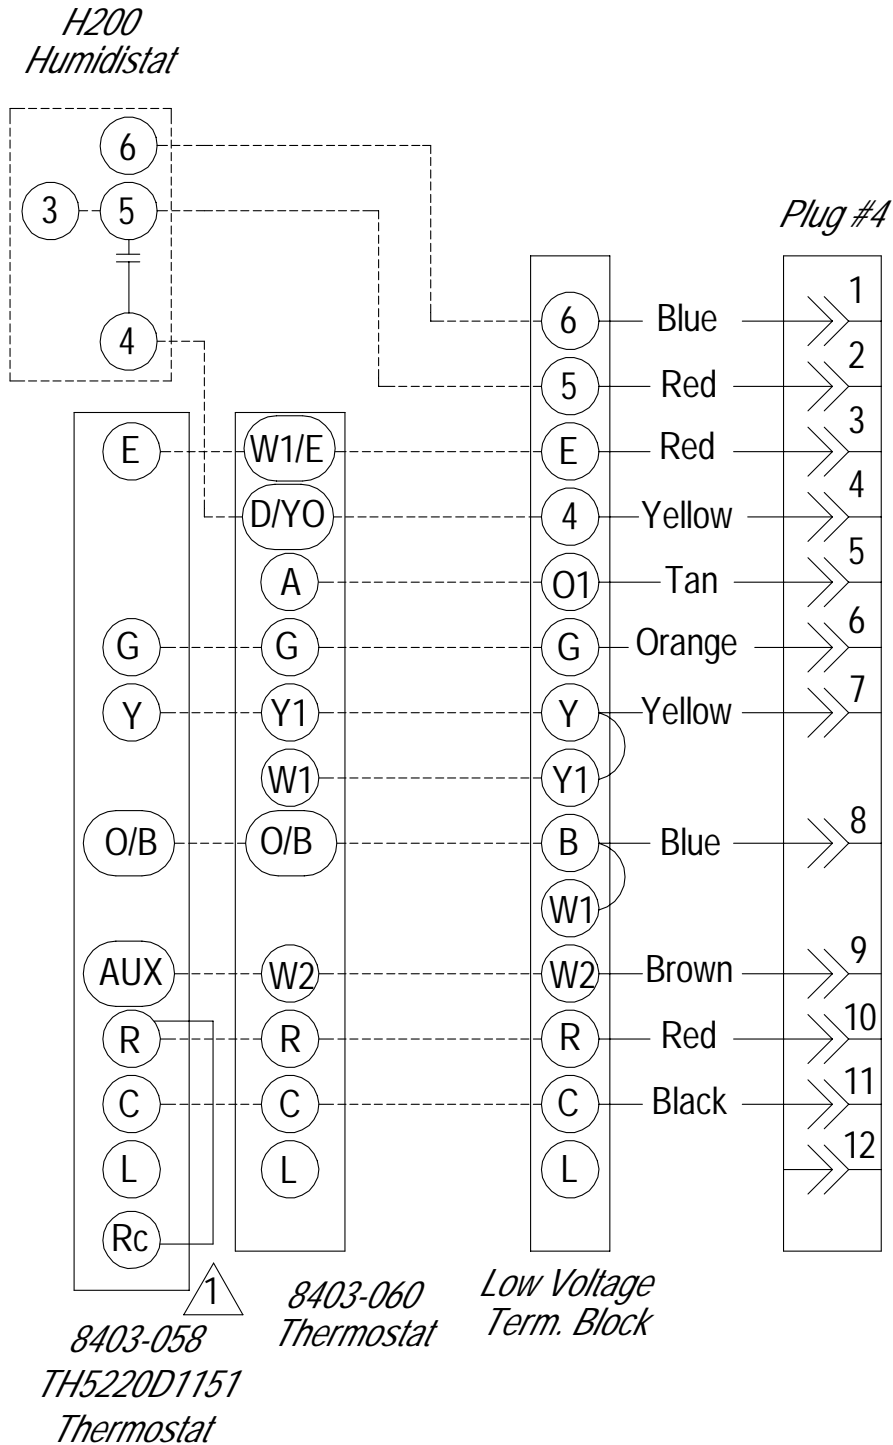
H200
Humidistat

6
3
5
4

Plug #4

E
G
Y
O/B
AUX
R
C
L
Rc

W1/E
D/YO
A
G
Y1
W1
O/B
W2
R
C
L

6
5
E
4
O1
G
Y
Y1
B
W1
W2
R
C
L

Blue
Red
Red
Yellow
Tan
Orange
Yellow
Blue
Brown
Red
Black

1
2
3
4
5
6
7
8
9
10
11
12

1

8403-058
TH5220D1151
Thermostat

8403-060
Thermostat

Low Voltage
Term. Block